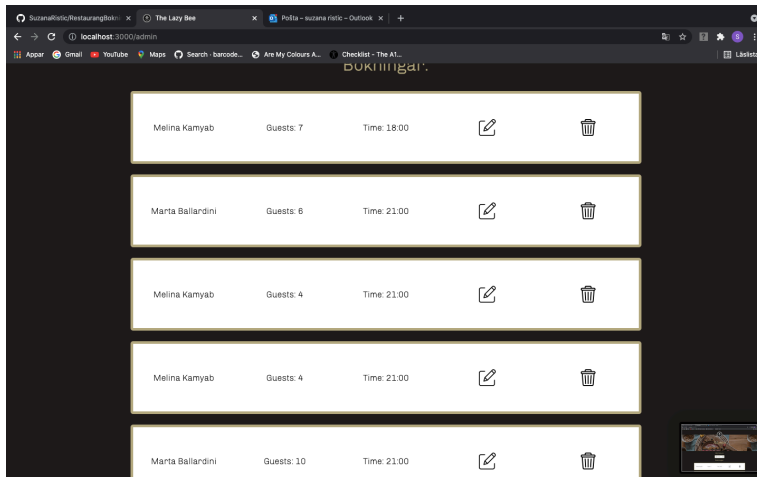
SuzanaRistic/RestaurangBokn ×
The Lazy Bee ×
Posta – suzana ristic – Outlook ×
+

localhost:3000/admin

Appar
Gmail
YouTube
Maps
Search · barcode...
Are My Colours A...
Checklist - The A1...
Läslista

Bokningar:

Melina Kamyab
Guests: 7
Time: 18:00

Marta Ballardini
Guests: 6
Time: 21:00

Melina Kamyab
Guests: 4
Time: 21:00

Melina Kamyab
Guests: 4
Time: 21:00

Marta Ballardini
Guests: 10
Time: 21:00